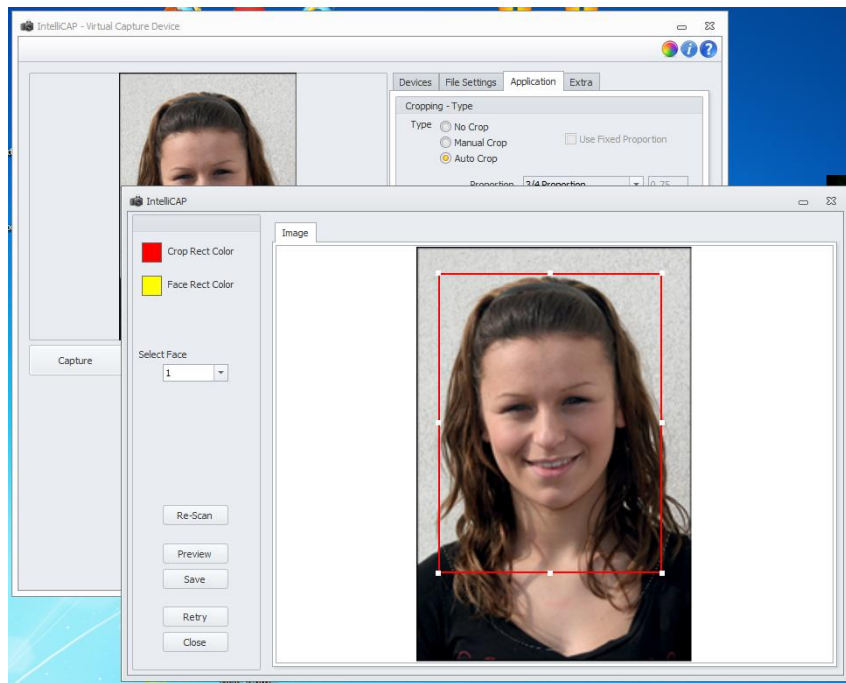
IntelliCAP - Virtual Capture Device

Devices File Settings Application Extra

Cropping - Type

Type No Crop
Manual Crop
Auto Crop

Use Fixed Proportion

Proportion 3/4 Proportion 0.75

Capture

IntelliCAP

Image

Crop Rect Color

Face Rect Color

Select Face
1

Re-Scan

Preview

Save

Retry

Close